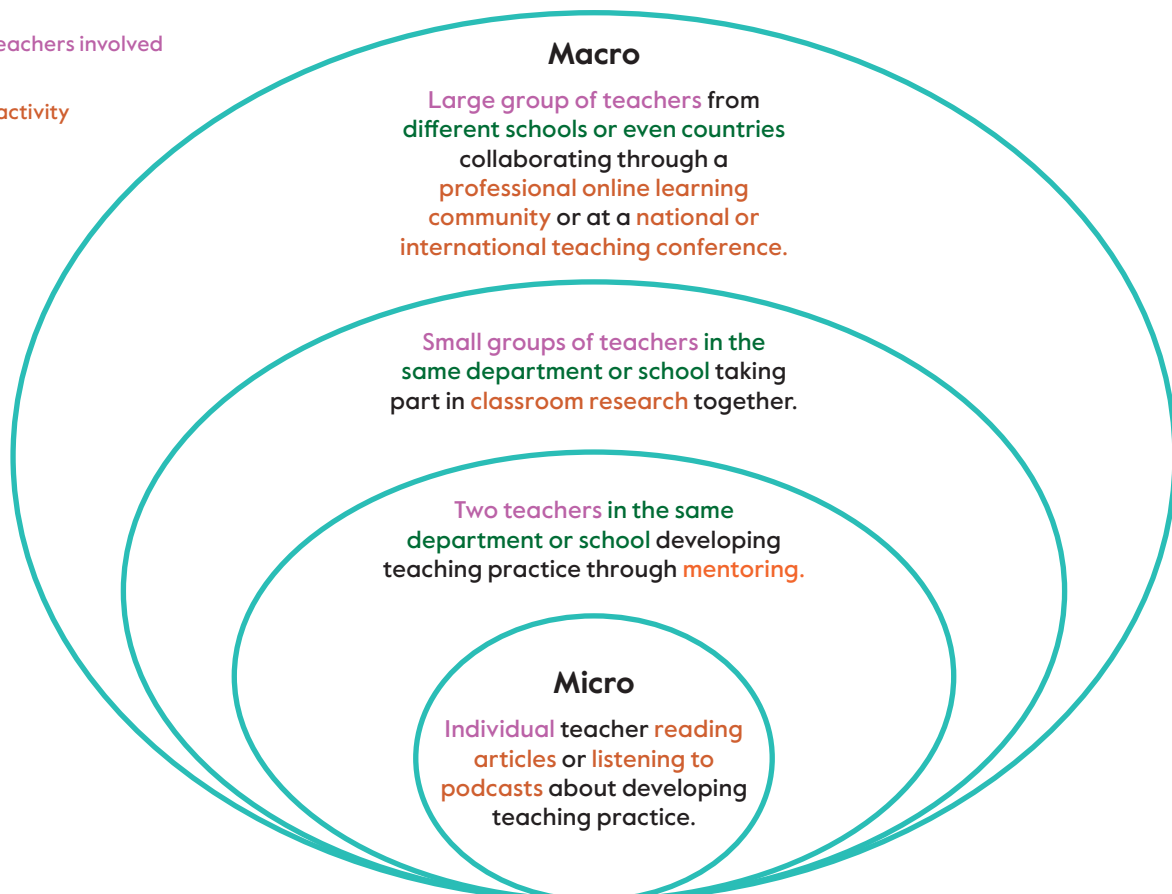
eachers involved

activity

Macro

Large group of teachers from different schools or even countries collaborating through a professional online learning community or at a national or international teaching conference.

Small groups of teachers in the same department or school taking part in classroom research together.

Two teachers in the same department or school developing teaching practice through mentoring.

Micro

Individual teacher reading articles or listening to podcasts about developing teaching practice.